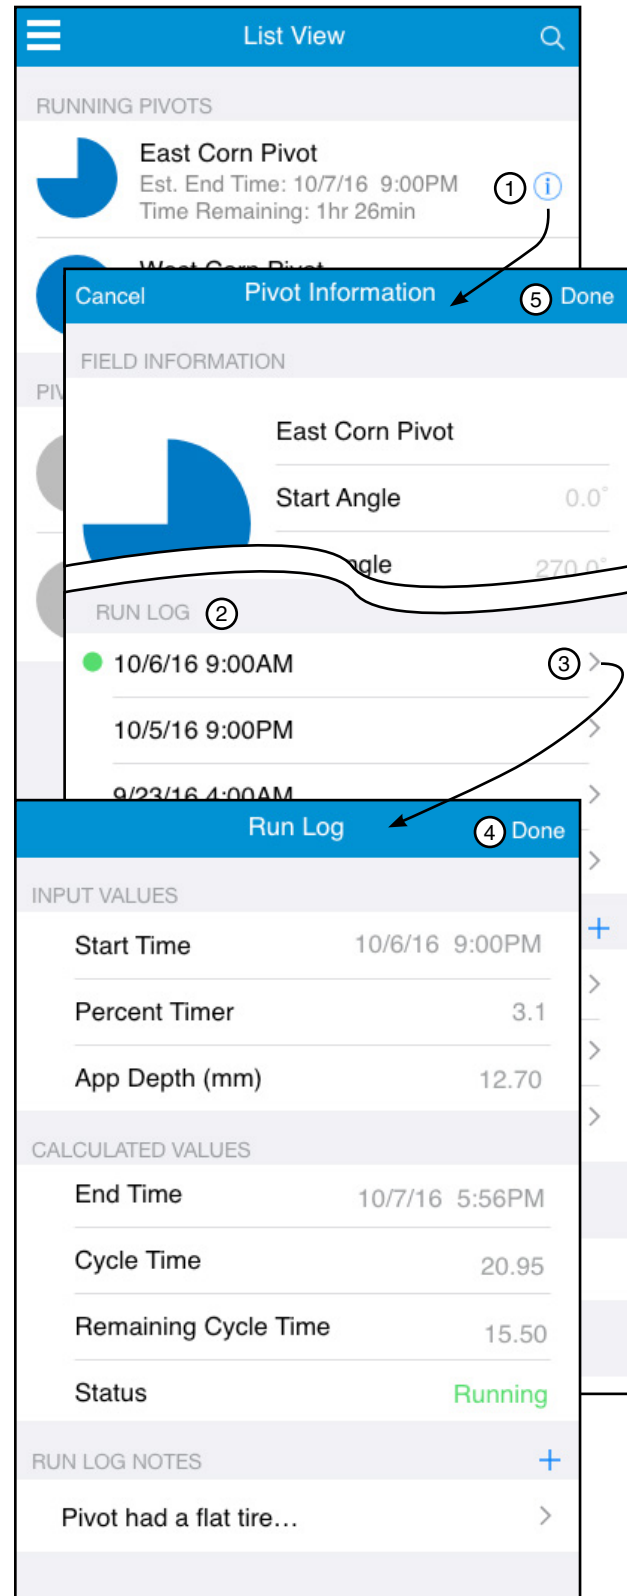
List View

RUNNING PIVOTS

East Corn Pivot
Est. End Time: 10/7/16 9:00PM
Time Remaining: 1hr 26min

1

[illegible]

PIV

Cancel Pivot Information 5 Done

FIELD INFORMATION

East Corn Pivot

Start Angle 0.0°

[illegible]ngle 270.0°

RUN LOG 2

10/6/16 9:00AM 3

10/5/16 9:00PM

9/23/16 4:00AM

Run Log 4 Done

INPUT VALUES

Start Time 10/6/16 9:00PM

Percent Timer 3.1

App Depth (mm) 12.70

CALCULATED VALUES

End Time 10/7/16 5:56PM

Cycle Time 20.95

Remaining Cycle Time 15.50

Status Running

RUN LOG NOTES +

Pivot had a flat tire...